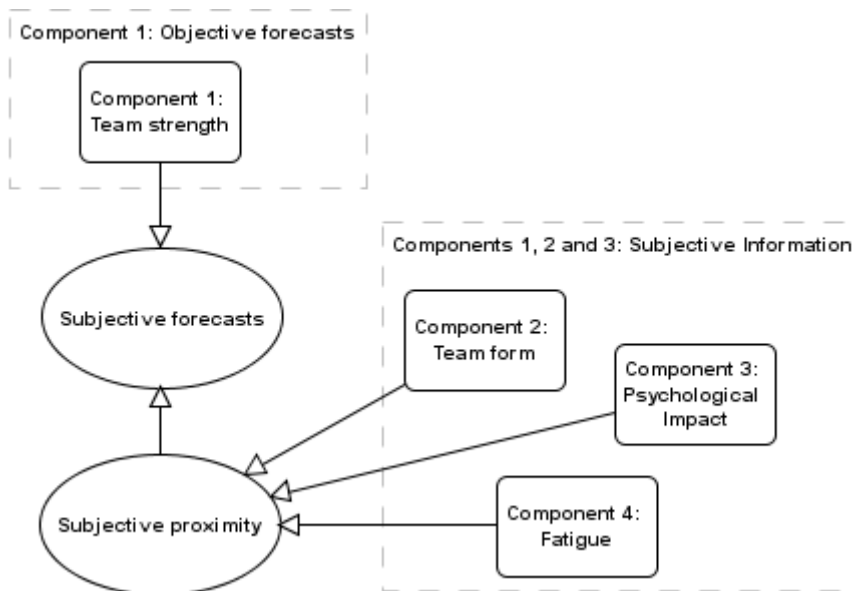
Component 1: Objective forecasts

Component 1: Team strength

Subjective forecasts

Components 1, 2 and 3: Subjective Information

Component 2: Team form

Component 3: Psychological Impact

Subjective proximity

Component 4: Fatigue